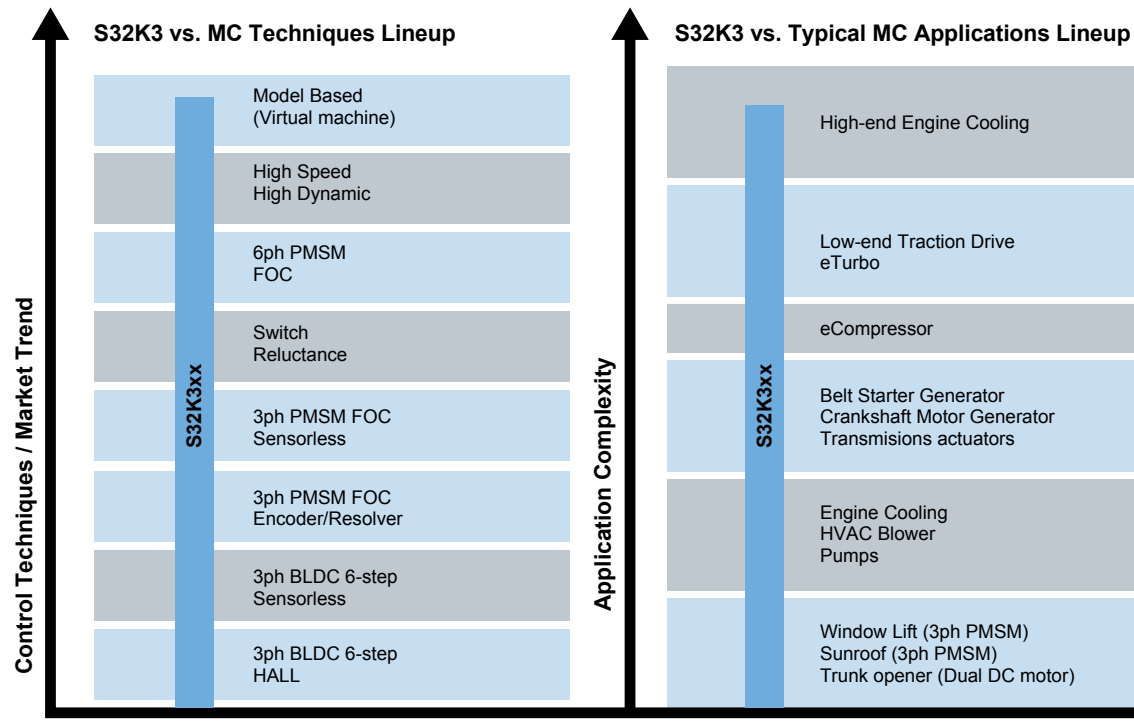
S32K3 vs. MC Techniques Lineup

Control Techniques / Market Trend

S32K3xx

Model Based
(Virtual machine)

High Speed
High Dynamic

6ph PMSM
FOC

Switch
Reluctance

3ph PMSM FOC
Sensorless

3ph PMSM FOC
Encoder/Resolver

3ph BLDC 6-step
Sensorless

3ph BLDC 6-step
HALL

S32K3 vs. Typical MC Applications Lineup

Application Complexity

S32K3xx

High-end Engine Cooling

Low-end Traction Drive
eTurbo

eCompressor

Belt Starter Generator
Crankshaft Motor Generator
Transmisions actuators

Engine Cooling
HVAC Blower
Pumps

Window Lift (3ph PMSM)
Sunroof (3ph PMSM)
Trunk opener (Dual DC motor)